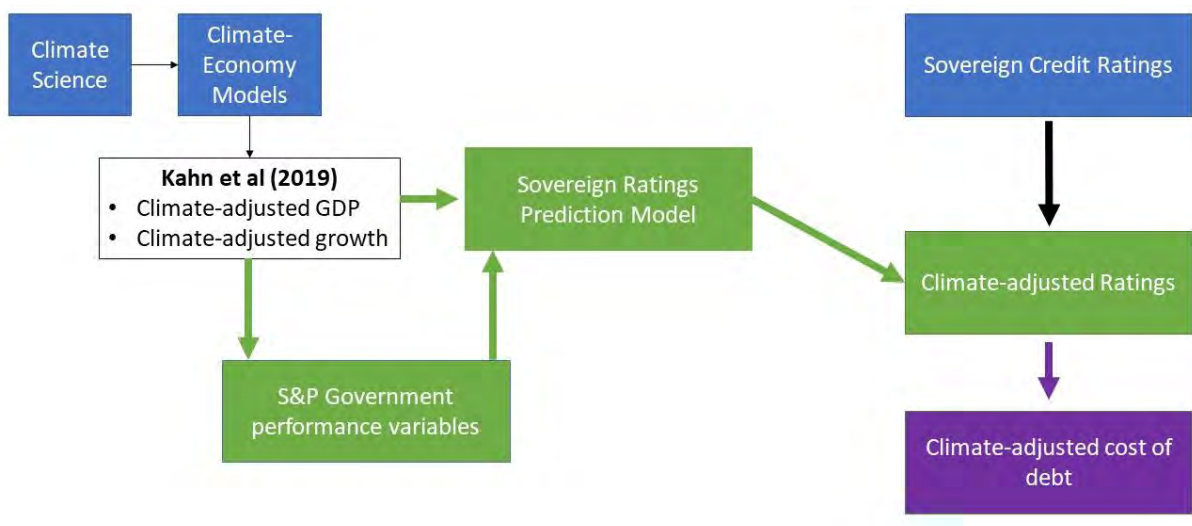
Climate Science

Climate-Economy Models

Kahn et al (2019)
• Climate-adjusted GDP
• Climate-adjusted growth

S&P Government performance variables

Sovereign Ratings Prediction Model

Sovereign Credit Ratings

Climate-adjusted Ratings

Climate-adjusted cost of debt